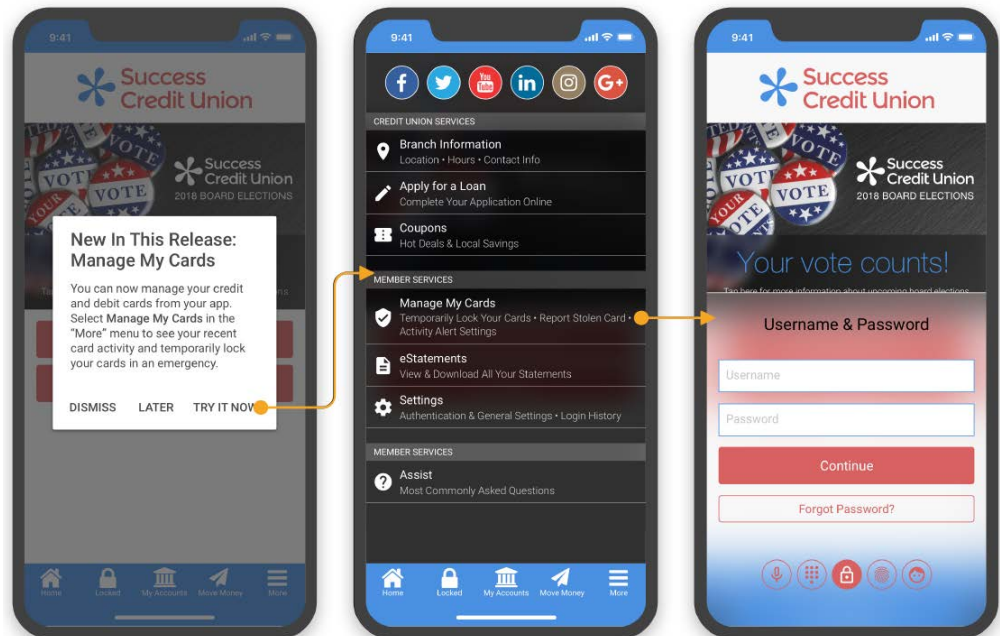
9:41

Success Credit Union

Success Credit Union 2018 BOARD ELECTIONS

VOTE

New In This Release: Manage My Cards

You can now manage your credit and debit cards from your app. Select **Manage My Cards** in the "More" menu to see your recent card activity and temporarily lock your cards in an emergency.

DISMISS LATER TRY IT NOW

Home Locked My Accounts Move Money More

9:41

CREDIT UNION SERVICES

Branch Information
Location • Hours • Contact Info

Apply for a Loan
Complete Your Application Online

Coupons
Hot Deals & Local Savings

MEMBER SERVICES

Manage My Cards
Temporarily Lock Your Cards • Report Stolen Card • Activity Alert Settings

eStatements
View & Download All Your Statements

Settings
Authentication & General Settings • Login History

MEMBER SERVICES

Assist
Most Commonly Asked Questions

Home Locked My Accounts Move Money More

9:41

Success Credit Union

Success Credit Union 2018 BOARD ELECTIONS

VOTE

Your vote counts!

Tap here for more information about upcoming board elections

Username & Password

Username

Password

Continue

Forgot Password?